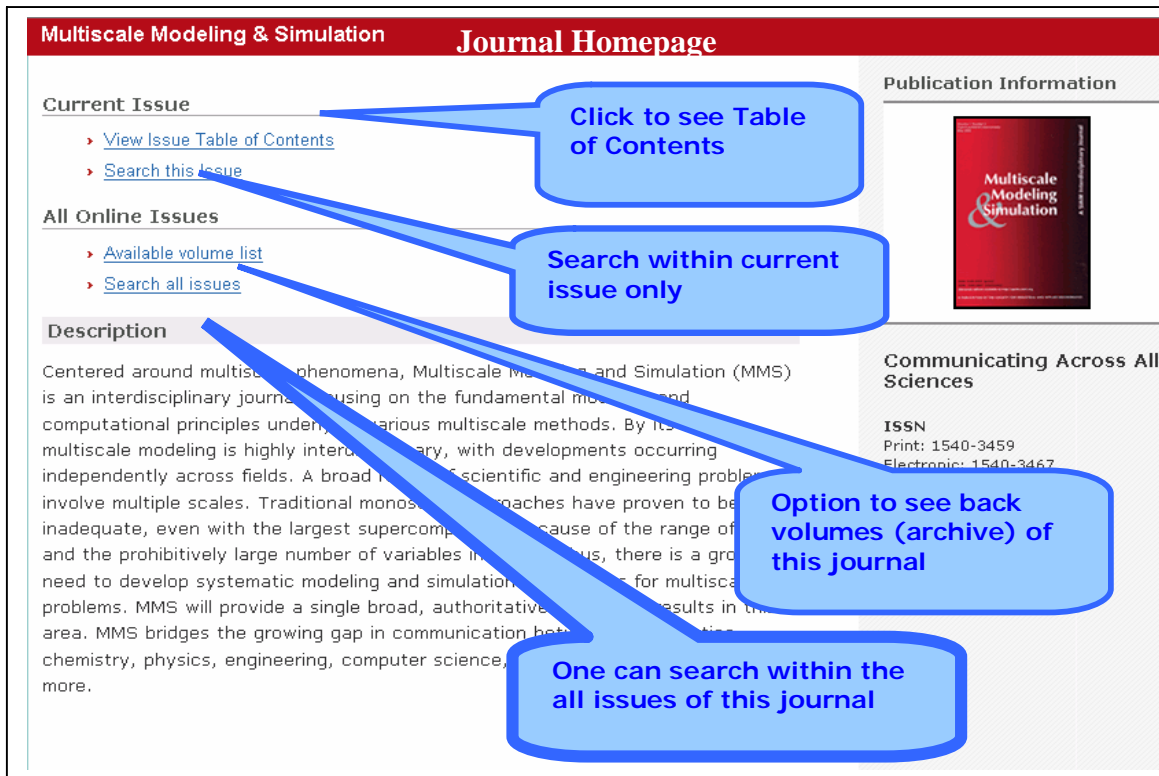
Multiscale Modeling & Simulation

Journal Homepage

Current Issue

View Issue Table of Contents

Search this Issue

All Online Issues

Available volume list

Search all issues

Description

Centered around multisc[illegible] phenomena, Multiscale M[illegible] and Simulation (MMS) is an interdisciplinary journ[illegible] using on the fundamental mo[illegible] and computational principles underly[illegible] various multiscale methods. By its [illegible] multiscale modeling is highly interd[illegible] ary, with developments occurring independently across fields. A broad r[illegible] of scientific and engineering probler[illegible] involve multiple scales. Traditional monos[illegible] roaches have proven to be inadequate, even with the largest supercomp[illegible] cause of the range of and the prohibitively large number of variables in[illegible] us, there is a gro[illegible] need to develop systematic modeling and simulation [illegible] for multisca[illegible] problems. MMS will provide a single broad, authoritative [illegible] esults in th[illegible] area. MMS bridges the growing gap in communication be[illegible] chemistry, physics, engineering, computer science, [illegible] more.

Publication Information

Multiscale Modeling & Simulation

A SIAM Interdisciplinary Journal

Communicating Across All Sciences

ISSN

Print: 1540-3459

Electronic: 1540-3467

Click to see Table of Contents

Search within current issue only

Option to see back volumes (archive) of this journal

One can search within the all issues of this journal